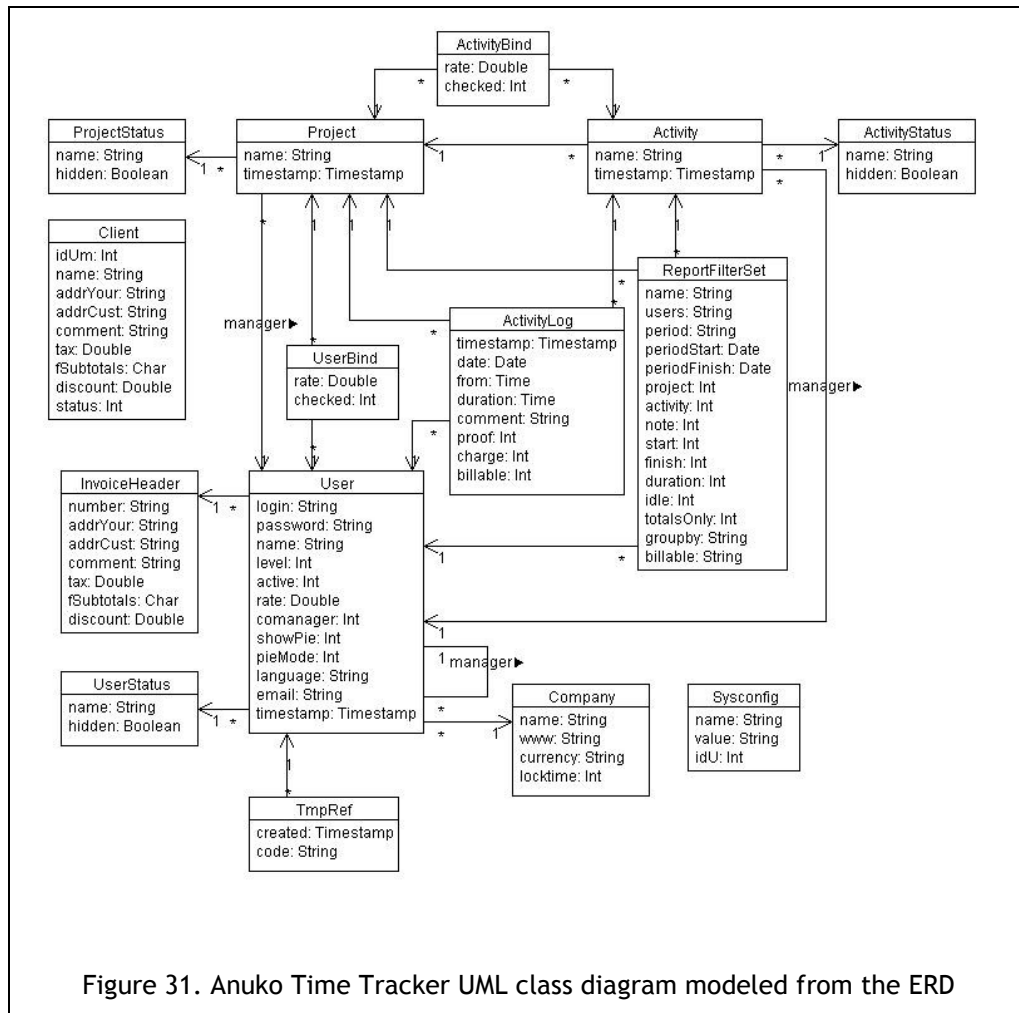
ActivityBind
rate: Double
checked: Int

\*
\*

ProjectStatus
name: String
hidden: Boolean

1 \*

Project
name: String
timestamp: Timestamp

1
\*

Activity
name: String
timestamp: Timestamp

\*
1

ActivityStatus
name: String
hidden: Boolean

\*

Client
idUm: Int
name: String
addrYour: String
addrCust: String
comment: String
tax: Double
fSubtotals: Char
discount: Double
status: Int

\*
1
1
1
1
1

ReportFilterSet
name: String
users: String
period: String
periodStart: Date
periodFinish: Date
project: Int
activity: Int
note: Int
start: Int
finish: Int
duration: Int
idle: Int
totalsOnly: Int
groupby: String
billable: String

\*
\*

manager ▸

\*

ActivityLog
timestamp: Timestamp
date: Date
from: Time
duration: Time
comment: String
proof: Int
charge: Int
billable: Int

\*

UserBind
rate: Double
checked: Int

\*
\*

manager ▸

InvoiceHeader
number: String
addrYour: String
addrCust: String
comment: String
tax: Double
fSubtotals: Char
discount: Double

1 \*

User
login: String
password: String
name: String
level: Int
active: Int
rate: Double
comanager: Int
showPie: Int
pieMode: Int
language: String
email: String
timestamp: Timestamp

1
\*
1
1 manager ▸

UserStatus
name: String
hidden: Boolean

1 \*

\*
\*
1

Company
name: String
www: String
currency: String
locktime: Int

Sysconfig
name: String
value: String
idU: Int

1
\*

TmpRef
created: Timestamp
code: String

Figure 31. Anuko Time Tracker UML class diagram modeled from the ERD